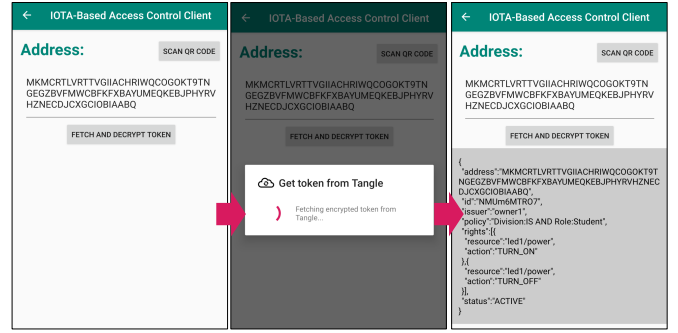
IOTA-Based Access Control Client

Address:

SCAN QR CODE

MKMCRTLVRTTVGIIACHRIWQCOGOKT9TNGEGZBVFMWCBFKFXBAYUMEQKEBJPHYRVHZNECDJCXGCIOBIAABQ

FETCH AND DECRYPT TOKEN

IOTA-Based Access Control Client

Address:

SCAN QR CODE

MKMCRTLVRTTVGIIACHRIWQCOGOKT9TNGEGZBVFMWCBFKFXBAYUMEQKEBJPHYRVHZNECDJCXGCIOBIAABQ

FETCH AND DECRYPT TOKEN

Get token from Tangle

Fetching encrypted token from Tangle...

IOTA-Based Access Control Client

Address:

SCAN QR CODE

MKMCRTLVRTTVGIIACHRIWQCOGOKT9TNGEGZBVFMWCBFKFXBAYUMEQKEBJPHYRVHZNECDJCXGCIOBIAABQ

FETCH AND DECRYPT TOKEN

{
"address":"MKMCRTLVRTTVGIIACHRIWQCOGOKT9TNGEGZBVFMWCBFKFXBAYUMEQKEBJPHYRVHZNECDJCXGCIOBIAABQ",
"id":"NMUm6MTRO7",
"issuer":"owner1",
"policy":"Division:IS AND Role:Student",
"rights":[{
"resource":"led1/power",
"action":"TURN_ON"
},{
"resource":"led1/power",
"action":"TURN_OFF"
}],
"status":"ACTIVE"
}